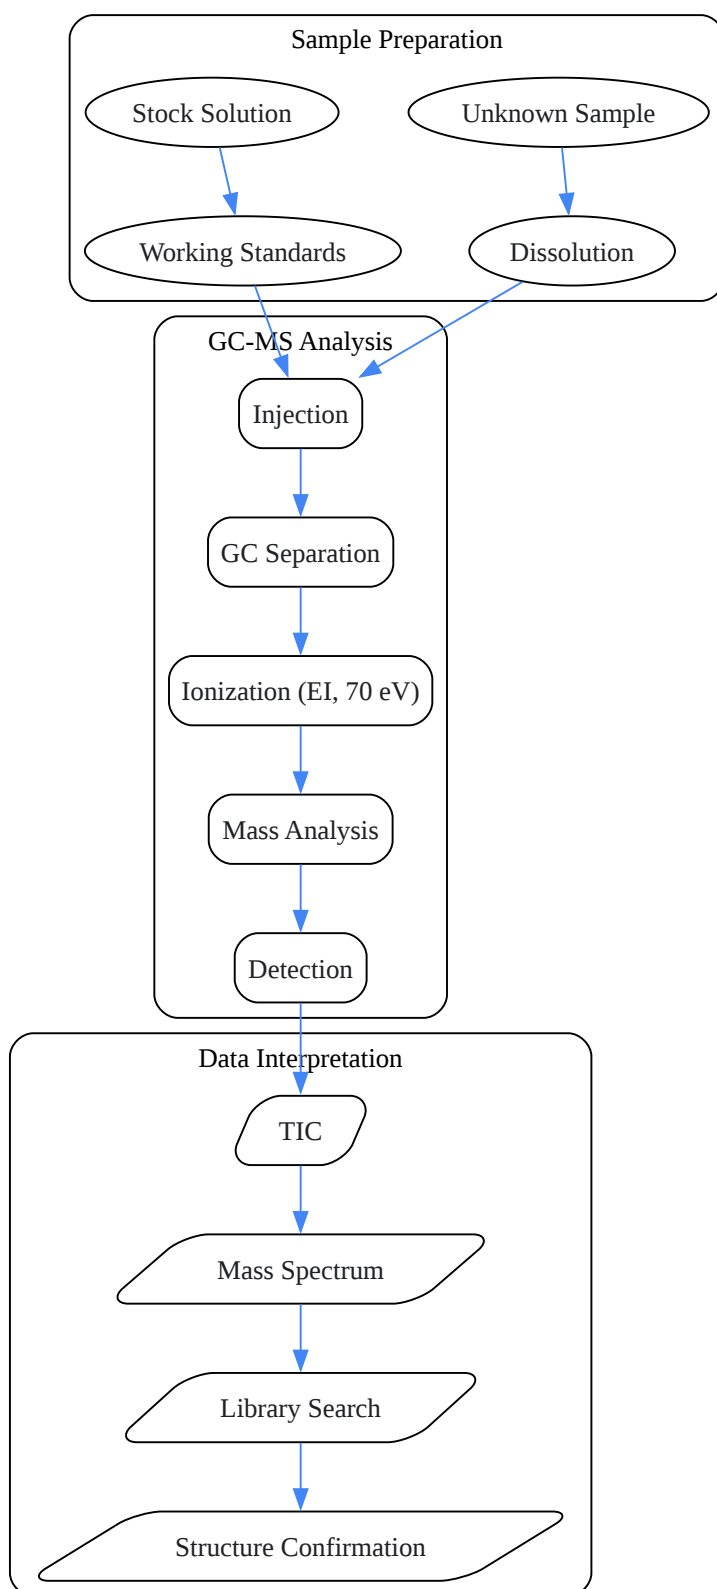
Sample Preparation

Stock Solution

Unknown Sample

Working Standards

Dissolution

GC-MS Analysis

Injection

GC Separation

Ionization (EI, 70 eV)

Mass Analysis

Detection

Data Interpretation

TIC

Mass Spectrum

Library Search

Structure Confirmation